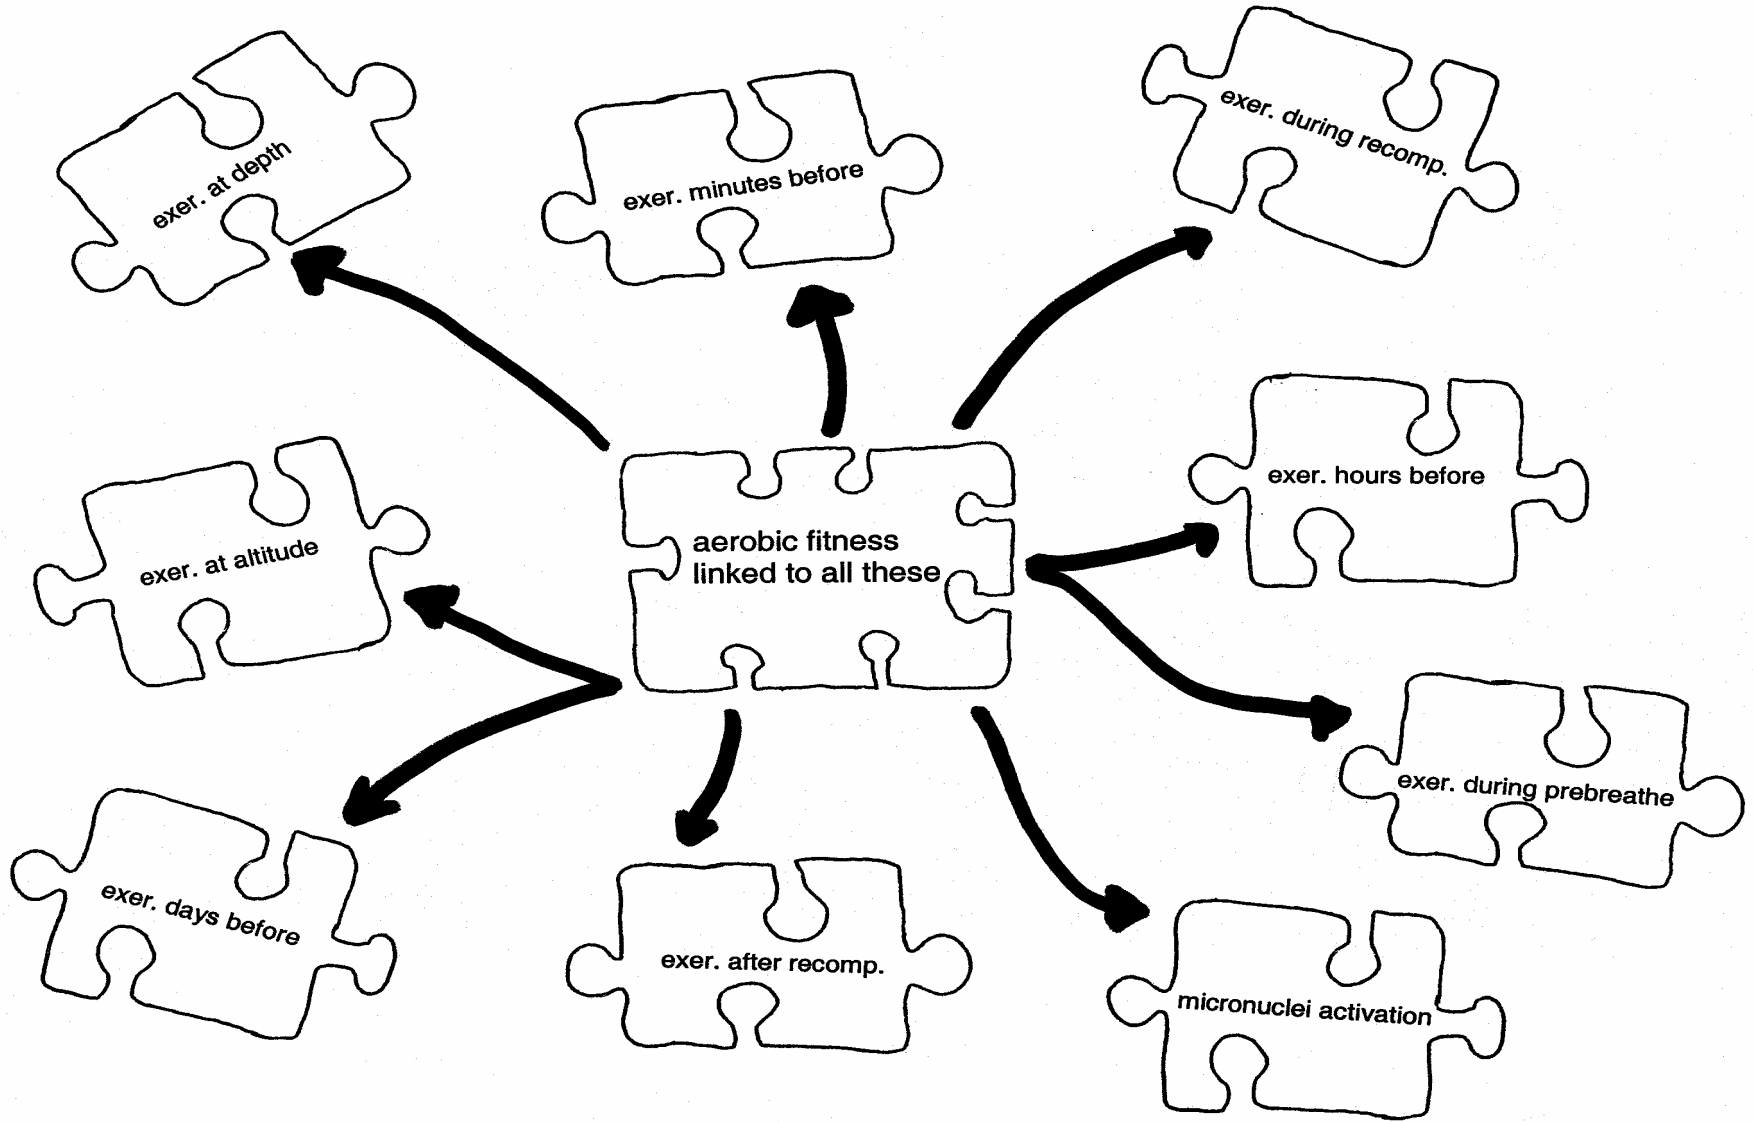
exer. at depth

exer. minutes before

exer. during recomp.

exer. at altitude

aerobic fitness linked to all these

exer. hours before

exer. during prebreathe

exer. days before

exer. after recomp.

micronuclei activation